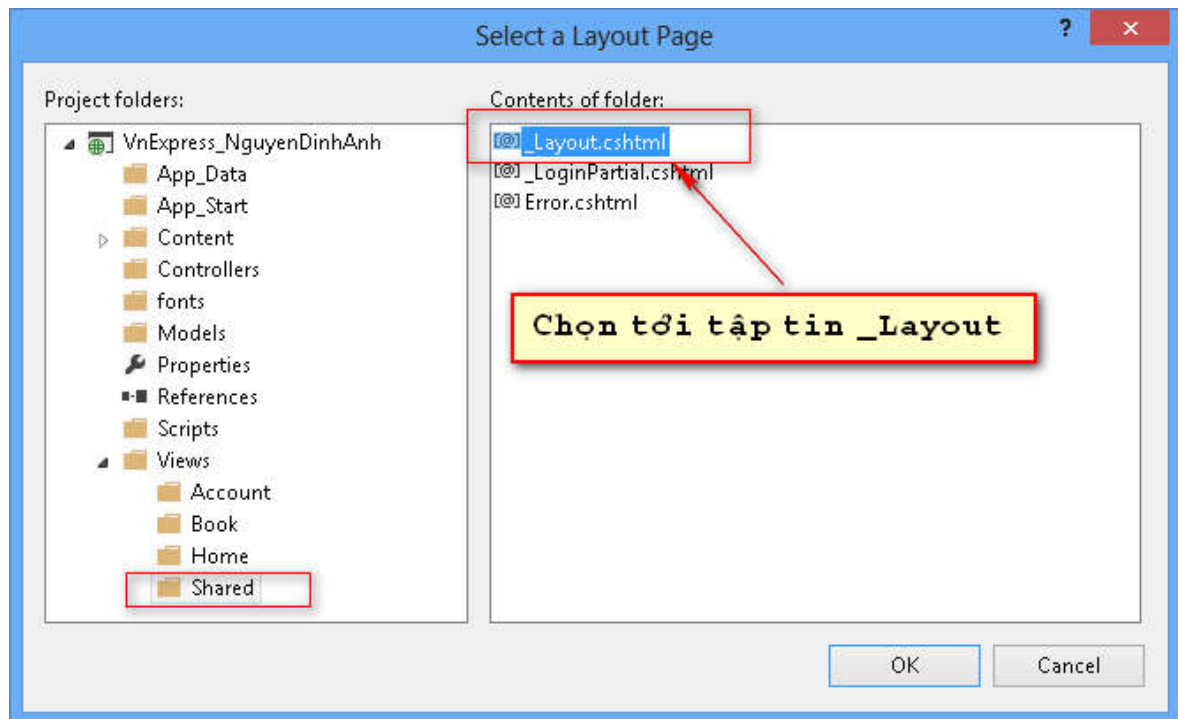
Select a Layout Page

?

Project folders:

VnExpress_NguyenDinhAnh
App_Data
App_Start
Content
Controllers
fonts
Models
Properties
References
Scripts
Views
Account
Book
Home
Shared

Contents of folder:

_Layout.cshtml
_LoginPartial.cshtml
Error.cshtml

Chọn tới tập tin _Layout

OK

Cancel